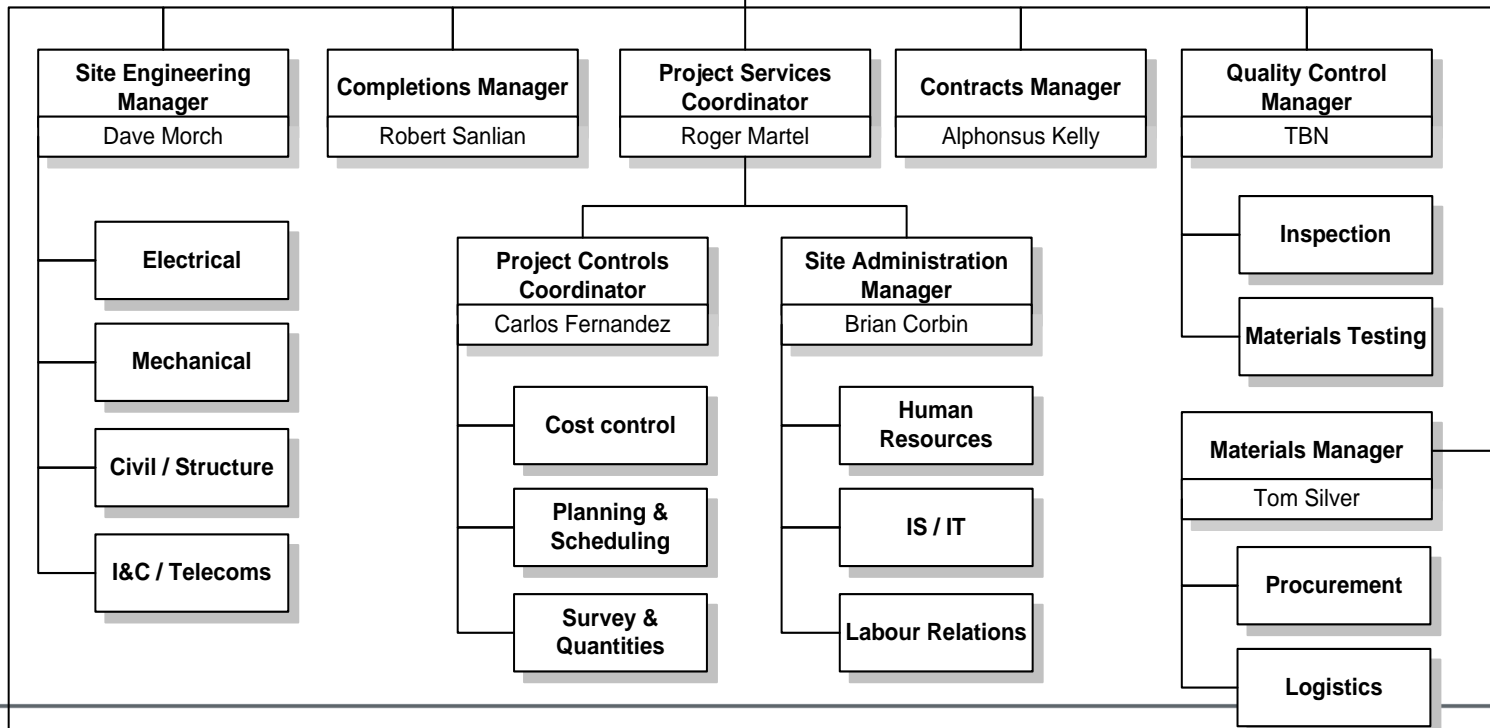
Site Engineering Manager
Dave Morch

Electrical

Mechanical

Civil / Structure

I&C / Telecoms

Completions Manager
Robert Sanlian

Project Services Coordinator
Roger Martel

Project Controls Coordinator
Carlos Fernandez

Cost control

Planning & Scheduling

Survey & Quantities

Site Administration Manager
Brian Corbin

Human Resources

IS / IT

Labour Relations

Contracts Manager
Alphonsus Kelly

Quality Control Manager
TBN

Inspection

Materials Testing

Materials Manager
Tom Silver

Procurement

Logistics